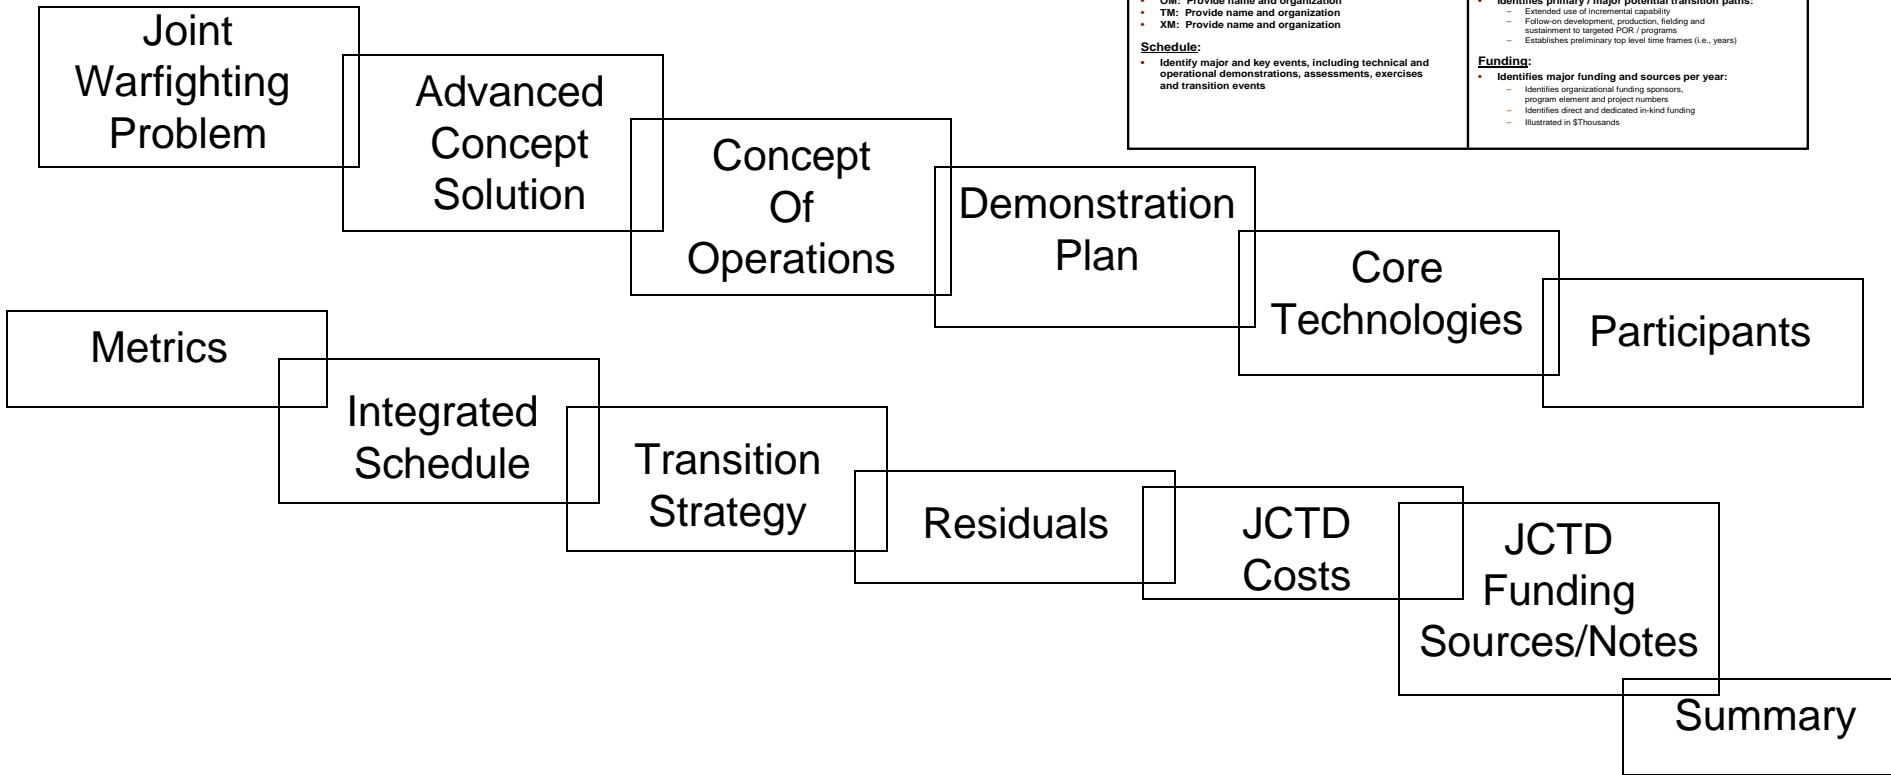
Joint Warfighting Problem

Advanced Concept Solution

Concept Of Operations

Demonstration Plan

Core Technologies

Participants

Metrics

Integrated Schedule

Transition Strategy

Residuals

JCTD Costs

JCTD Funding Sources/Notes

Summary

• OM: Provide name and organization
• TM: Provide name and organization
• XM: Provide name and organization

Schedule:
• Identify major and key events, including technical and operational demonstrations, assessments, exercises and transition events

• Identifies primary / major potential transition paths:
– Extended use of incremental capability
– Follow-on development, production, fielding and sustainment to targeted POR / programs
– Establishes preliminary top level time frames (i.e., years)

Funding:
• Identifies major funding and sources per year:
– Identifies organizational funding sponsors, program element and project numbers
– Identifies direct and dedicated in-kind funding
– Illustrated in $Thousands